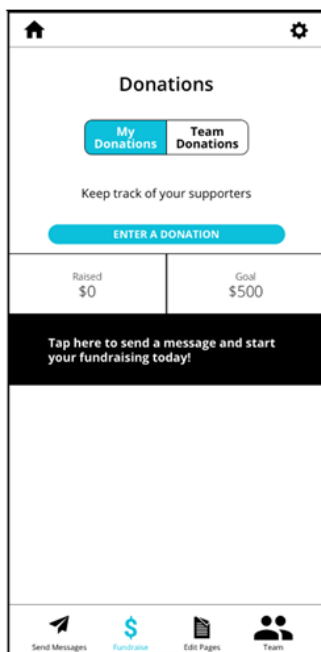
Donations

My Donations

Team Donations

Keep track of your supporters

ENTER A DONATION

Raised
$0

Goal
$500

Tap here to send a message and start your fundraising today!

Send Messages

$
Fundraise

Edit Pages

Team